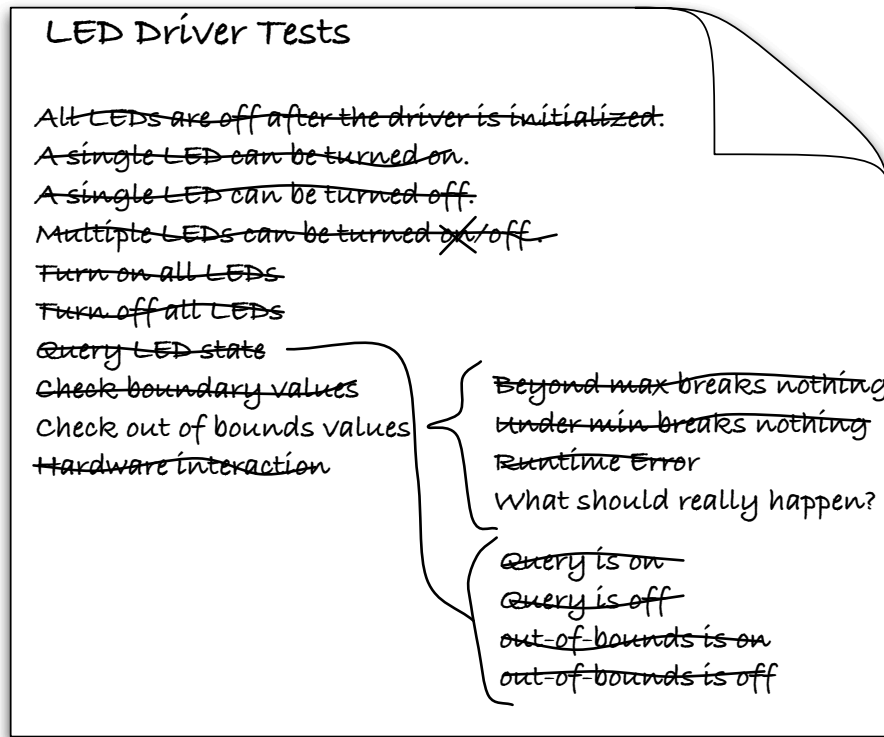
LED Driver Tests

All LEDs are off after the driver is initialized.
A single LED can be turned on.
A single LED can be turned off.
Multiple LEDs can be turned on/off.
Turn on all LEDs
Turn off all LEDs
Query LED state
Check boundary values
Check out of bounds values
Hardware interaction

Beyond max breaks nothing
Under min breaks nothing
Runtime Error
What should really happen?

Query is on
Query is off
out-of-bounds is on
out-of-bounds is off